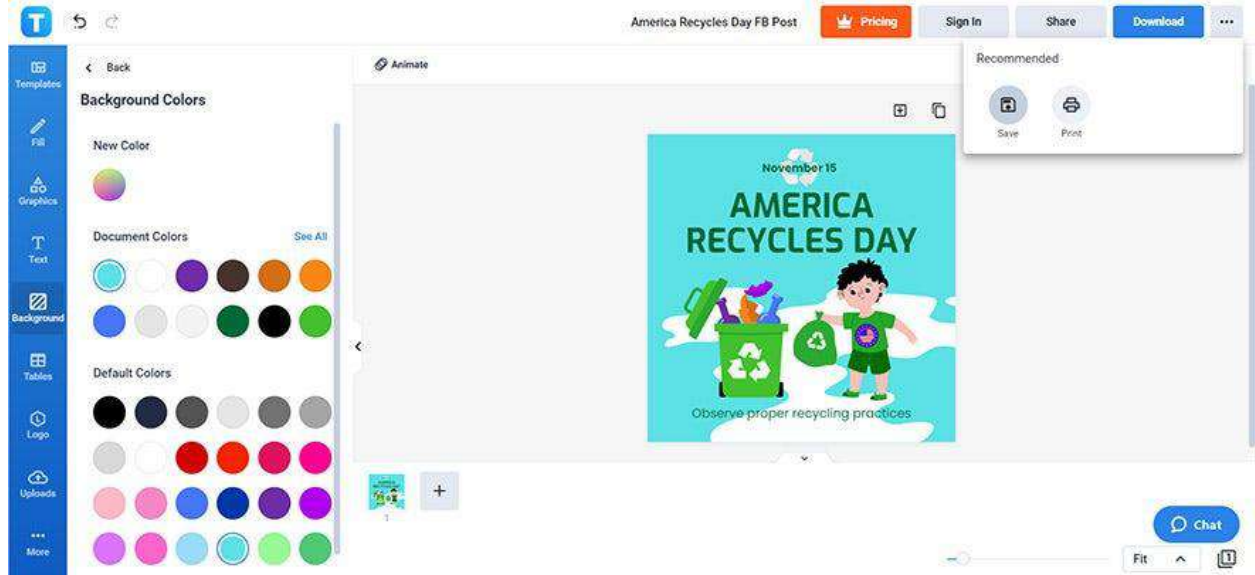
T

America Recycles Day FB Post

Pricing

Sign In

Share

Download

...

Recommended

Save

Print

Templates

Fill

Graphics

Text

Background

Tables

Logo

Uploads

More

Back

Background Colors

New Color

Document Colors

See All

Default Colors

Animate

November 15

AMERICA RECYCLES DAY

Observe proper recycling practices

1

+

Chat

Fit